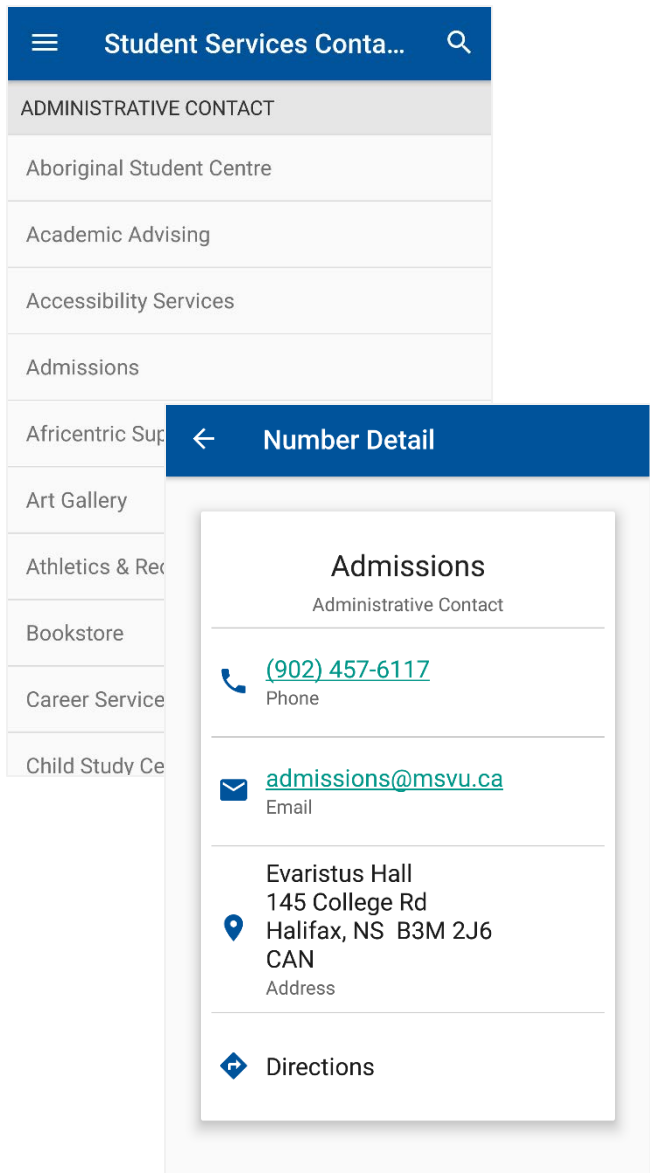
Student Services Conta...

ADMINISTRATIVE CONTACT

Aboriginal Student Centre

Academic Advising

Accessibility Services

Admissions

Africentric Sup

Art Gallery

Athletics & Re

Bookstore

Career Service

Child Study Ce

Number Detail

Admissions

Administrative Contact

(902) 457-6117

Phone

admissions@msvu.ca

Email

Evaristus Hall
145 College Rd
Halifax, NS B3M 2J6
CAN

Address

Directions